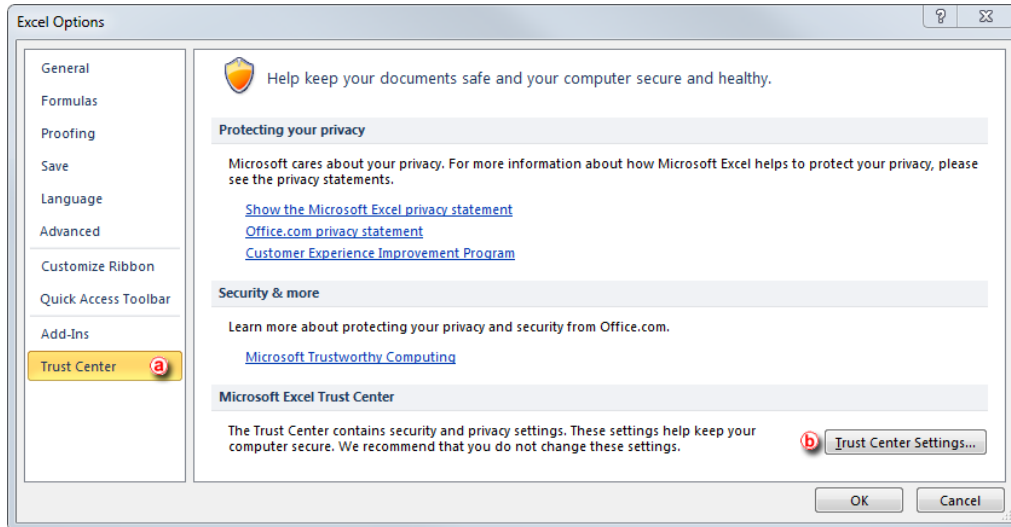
Excel Options

?

General
Formulas
Proofing
Save
Language
Advanced
Customize Ribbon
Quick Access Toolbar
Add-Ins
Trust Center

a

Help keep your documents safe and your computer secure and healthy.

Protecting your privacy

Microsoft cares about your privacy. For more information about how Microsoft Excel helps to protect your privacy, please see the privacy statements.

Show the Microsoft Excel privacy statement
Office.com privacy statement
Customer Experience Improvement Program

Security & more

Learn more about protecting your privacy and security from Office.com.

Microsoft Trustworthy Computing

Microsoft Excel Trust Center

The Trust Center contains security and privacy settings. These settings help keep your computer secure. We recommend that you do not change these settings.

b

Trust Center Settings...

OK

Cancel